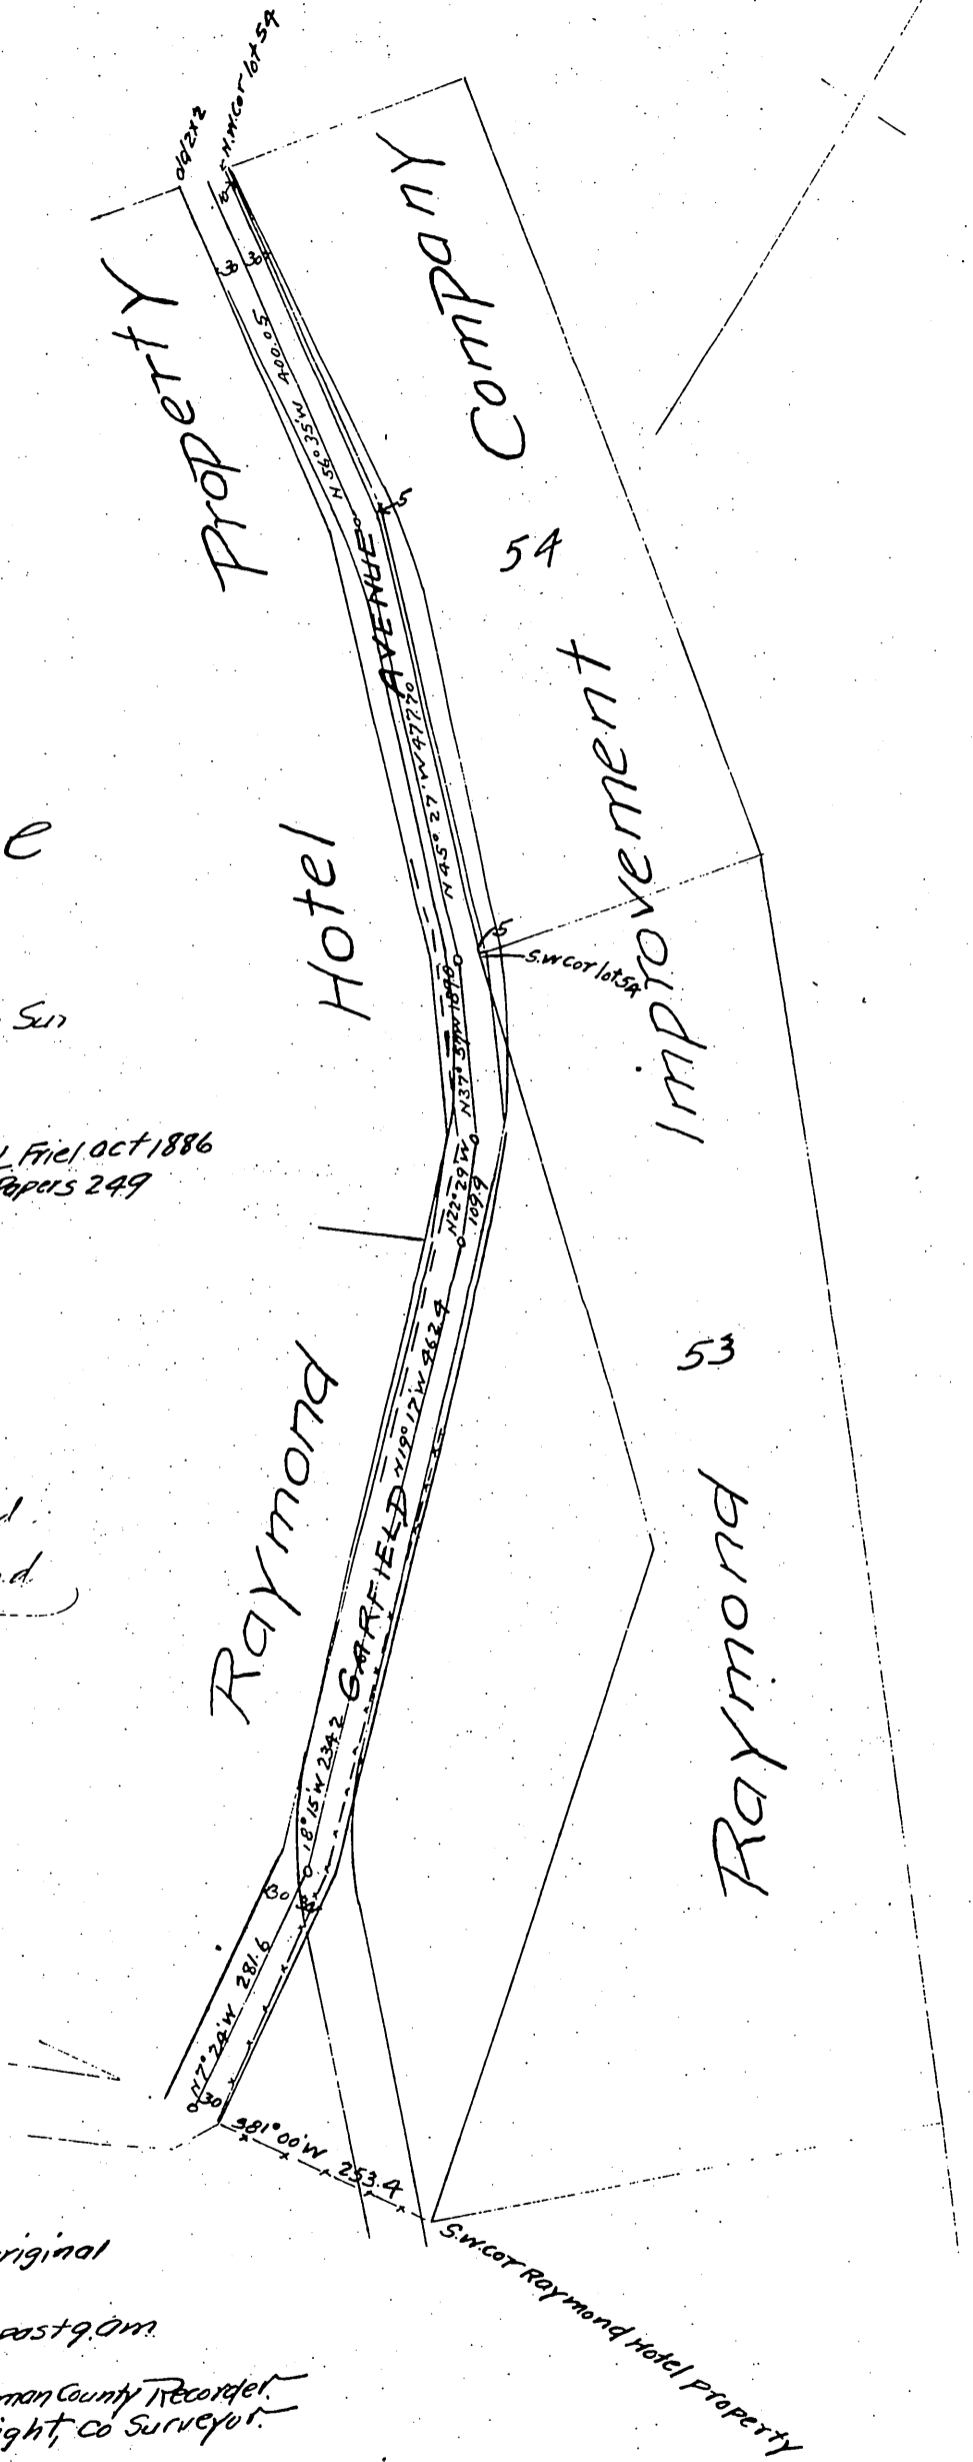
old 2x2
N.W. cor lot 54
30
30
N 56° 35' W 400.05
Property
Company
5
54
AVENUE
N 45° 27' W 477.70
Improvement
e
Hotel
5
S.W. cor lot 54
N 37° 5?' W 181.80
Sun
Friel oct 1886
Papers 249
N 22° 29' W
109.9
53
N 19° 17' W 962.4
Raymond
GARFIELD
Raymond
d
.d.
18° 15' W 234.2
30
N 7° 24' W 281.6
30
S 81° 00' W 253.4
S.W. cor Raymond Hotel Property
riginal
past 9 am
man County Recorder
ight, Co Surveyor